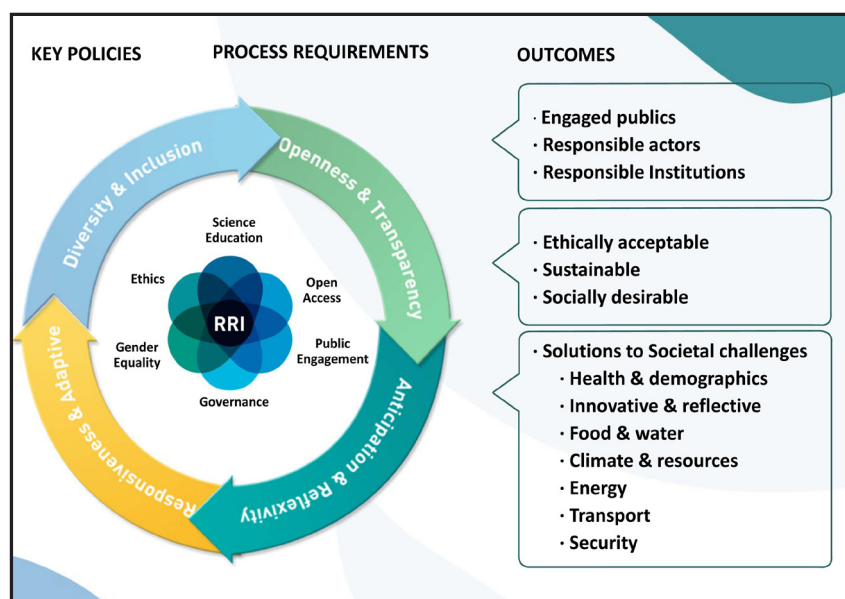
KEY POLICIES

PROCESS REQUIREMENTS

OUTCOMES

Diversity & Inclusion

Openness & Transparency

Anticipation & Reflexivity

Responsiveness & Adaptive

Science Education

Ethics

Open Access

RRI

Gender Equality

Public Engagement

Governance

· Engaged publics
· Responsible actors
· Responsible Institutions

· Ethically acceptable
· Sustainable
· Socially desirable

· Solutions to Societal challenges
· Health & demographics
· Innovative & reflective
· Food & water
· Climate & resources
· Energy
· Transport
· Security